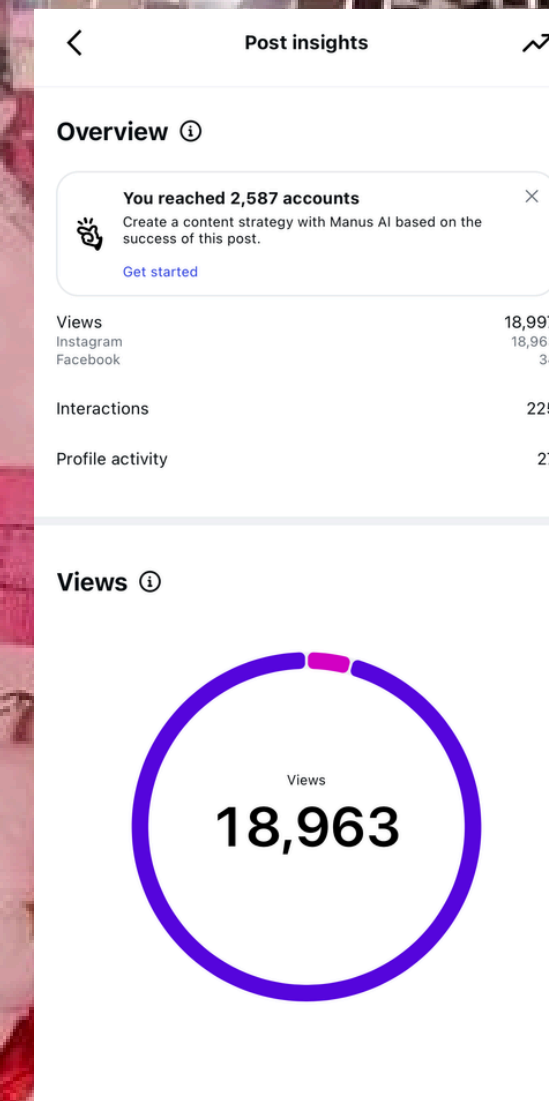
Post insights

Overview ⓘ

You reached 2,587 accounts
Create a content strategy with Manus AI based on the success of this post.
Get started

Views 18,99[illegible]
Instagram 18,96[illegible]
Facebook 3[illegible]

Interactions 225

Profile activity 2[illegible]

Views ⓘ

Views
18,963